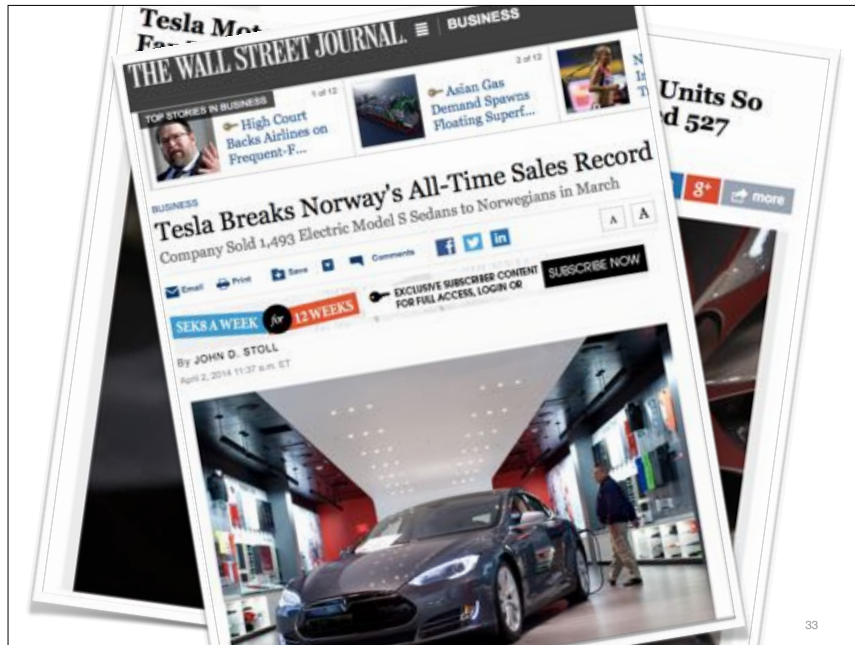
Tesla Mot

Units So
d 527

more

THE WALL STREET JOURNAL. | BUSINESS

TOP STORIES IN BUSINESS

1 of 12

High Court Backs Airlines on Frequent-F...

2 of 12

Asian Gas Demand Spawns Floating Superf...

BUSINESS

Tesla Breaks Norway's All-Time Sales Record

Company Sold 1,493 Electric Model S Sedans to Norwegians in March

A A

Email Print Save Comments

EXCLUSIVE SUBSCRIBER CONTENT FOR FULL ACCESS, LOGIN OR

SUBSCRIBE NOW

$6 A WEEK for 12 WEEKS

By JOHN D. STOLL

April 2, 2014 11:37 a.m. ET

33